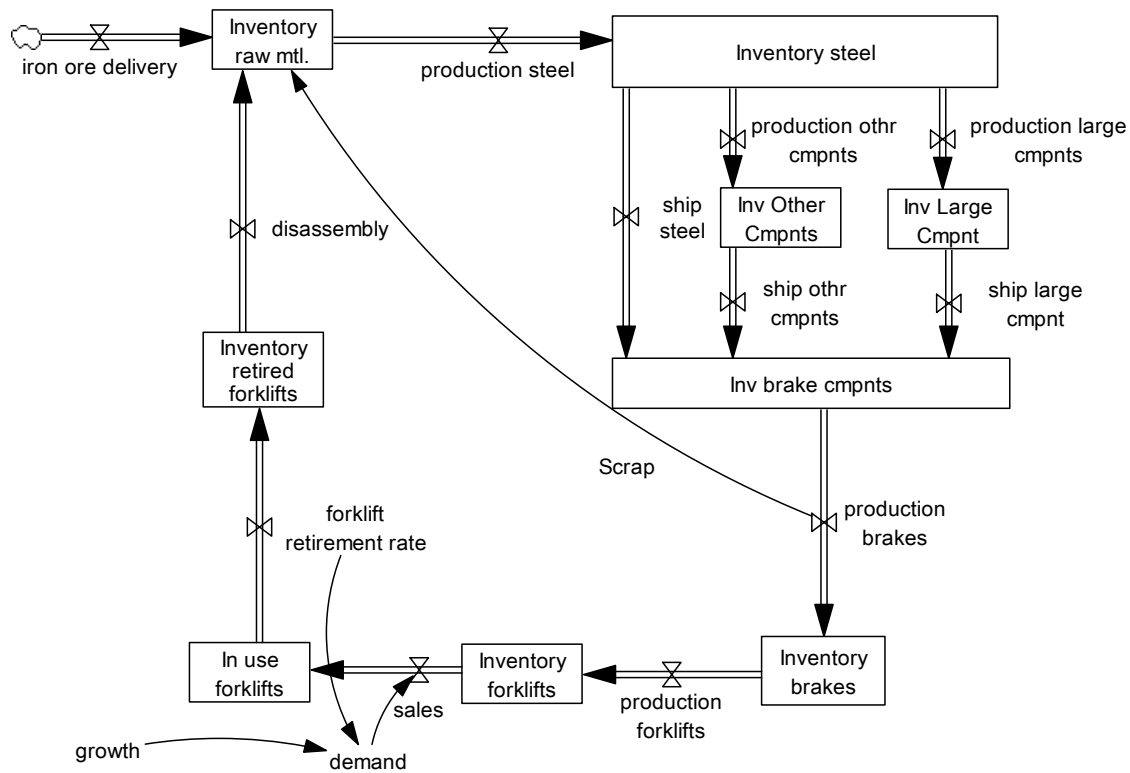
iron ore delivery

Inventory raw mtl.

production steel

Inventory steel

production othr cmpnts

production large cmpnts

ship steel

Inv Other Cmpnts

Inv Large Cmpnt

disassembly

ship othr cmpnts

ship large cmpnt

Inventory retired forklifts

Inv brake cmpnts

Scrap

forklift retirement rate

production brakes

In use forklifts

Inventory forklifts

Inventory brakes

sales

production forklifts

growth

demand